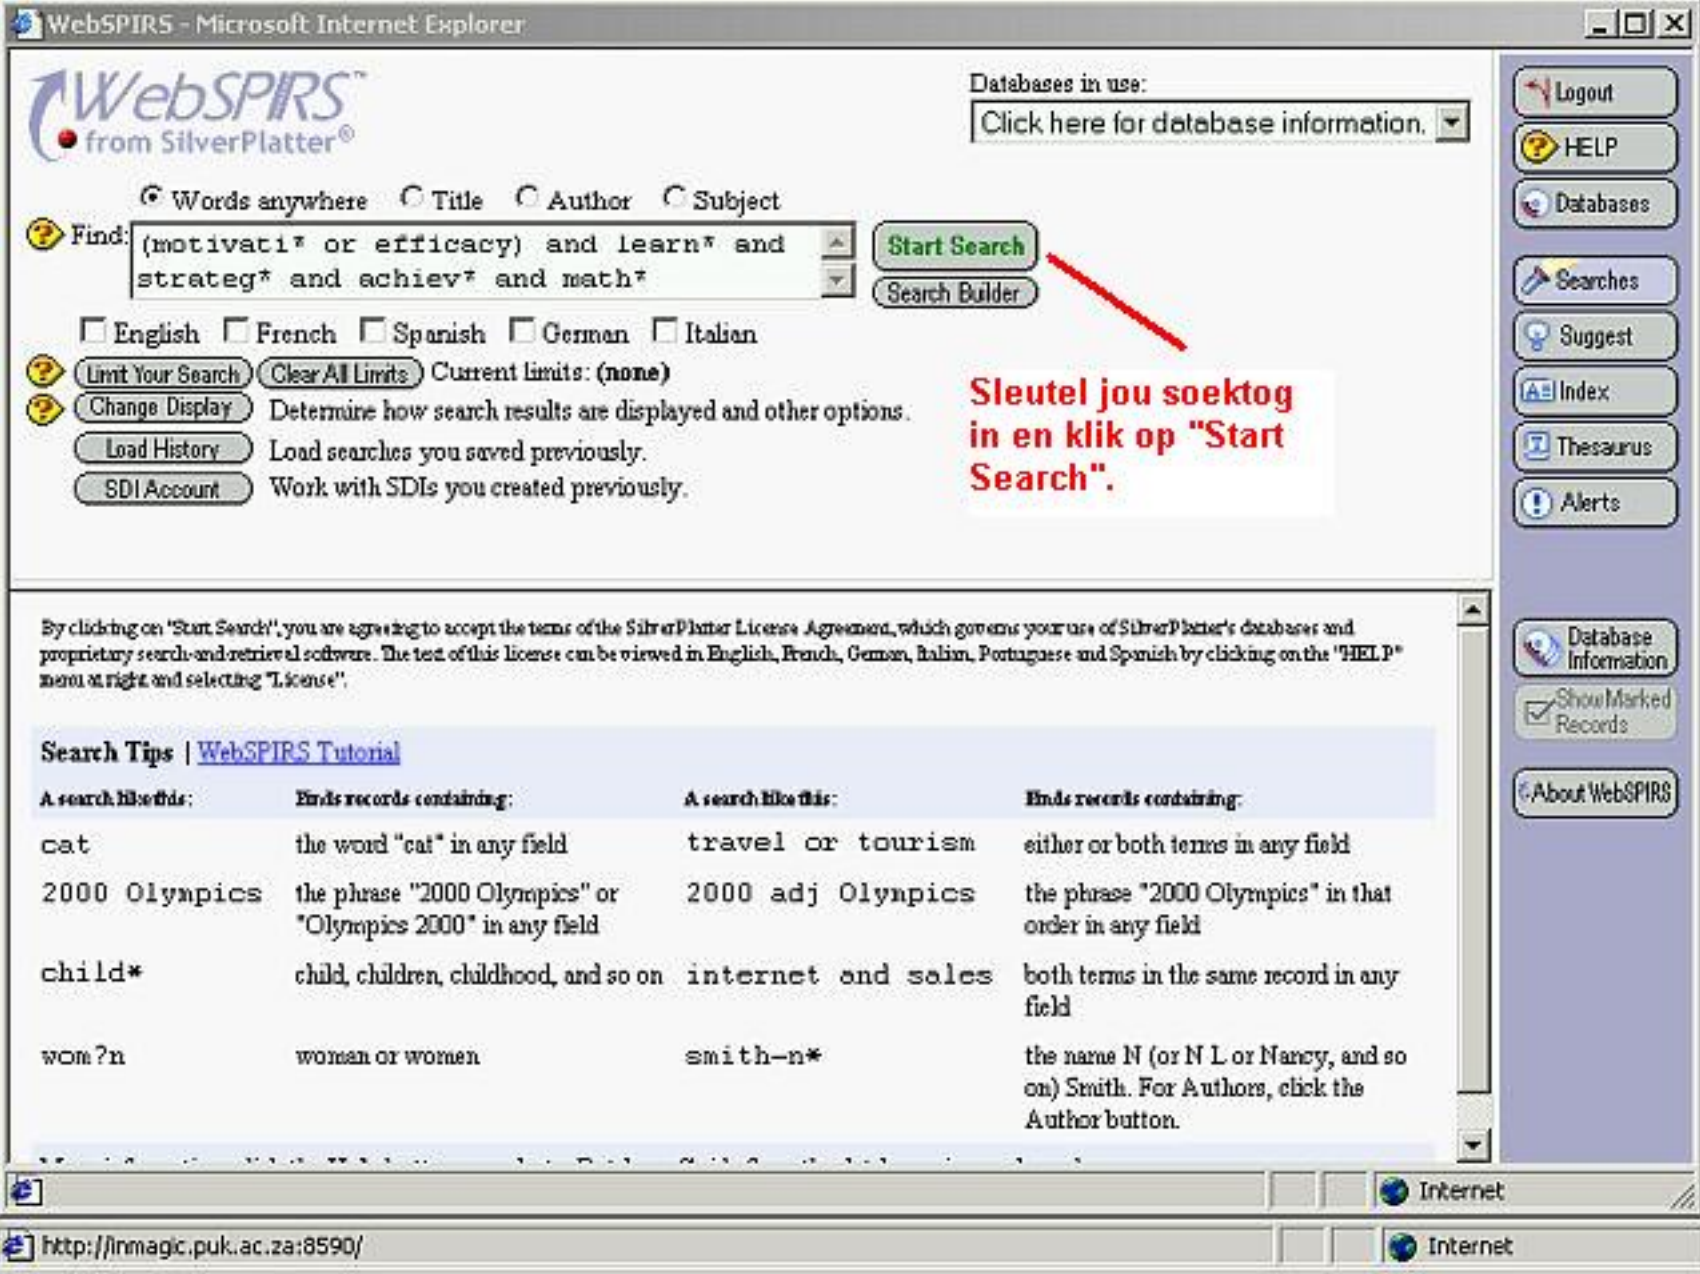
WebSPIRS - Microsoft Internet Explorer

WebSPIRS™
from SilverPlatter®

Databases in use:
Click here for database information.

Logout
HELP
Databases

Words anywhere Title Author Subject

Find: (motivati* or efficacy) and learn* and strateg* and achiev* and math*

Start Search
Search Builder

English French Spanish German Italian

Limit Your Search Clear All Limits Current limits: (none)
Change Display Determine how search results are displayed and other options.
Load History Load searches you saved previously.
SDI Account Work with SDIs you created previously.

Sleutel jou soektog in en klik op "Start Search".

Searches
Suggest
Index
Thesaurus
Alerts

By clicking on "Start Search", you are agreeing to accept the terms of the SilverPlatter License Agreement, which governs your use of SilverPlatter's databases and proprietary search-and-retrieval software. The text of this license can be viewed in English, French, German, Italian, Portuguese and Spanish by clicking on the "HELP" menu at right and selecting "License".

Database Information
Show Marked Records
About WebSPIRS

Search Tips | WebSPIRS Tutorial

| A search like this: | Finds records containing: | A search like this: | Finds records containing: |
|---|---|---|---|
| cat | the word "cat" in any field | travel or tourism | either or both terms in any field |
| 2000 Olympics | the phrase "2000 Olympics" or "Olympics 2000" in any field | 2000 adj Olympics | the phrase "2000 Olympics" in that order in any field |
| child* | child, children, childhood, and so on | internet and sales | both terms in the same record in any field |
| wom?n | woman or women | smith-n* | the name N (or N L or Nancy, and so on) Smith. For Authors, click the Author button. |

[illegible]

Internet

http://inmagic.puk.ac.za:8590/

Internet